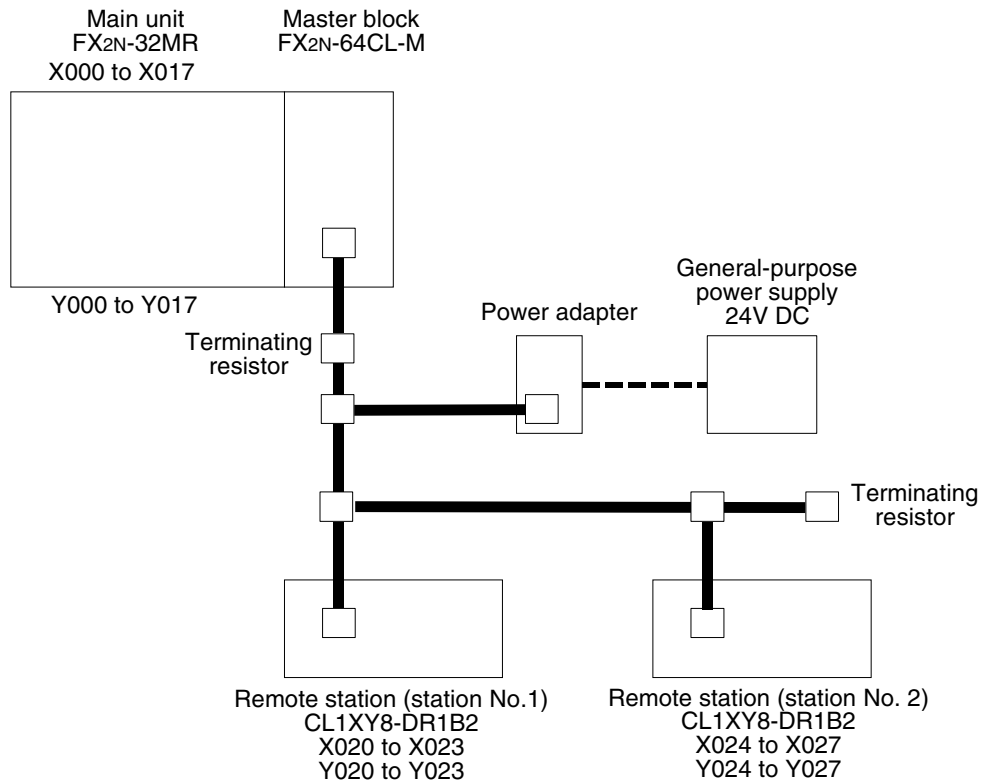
Main unit
$FX_{2N}$-32MR
X000 to X017

Master block
$FX_{2N}$-64CL-M

Y000 to Y017

General-purpose power supply 24V DC

Power adapter

Terminating resistor

Terminating resistor

Remote station (station No.1)
CL1XY8-DR1B2
X020 to X023
Y020 to Y023

Remote station (station No. 2)
CL1XY8-DR1B2
X024 to X027
Y024 to Y027